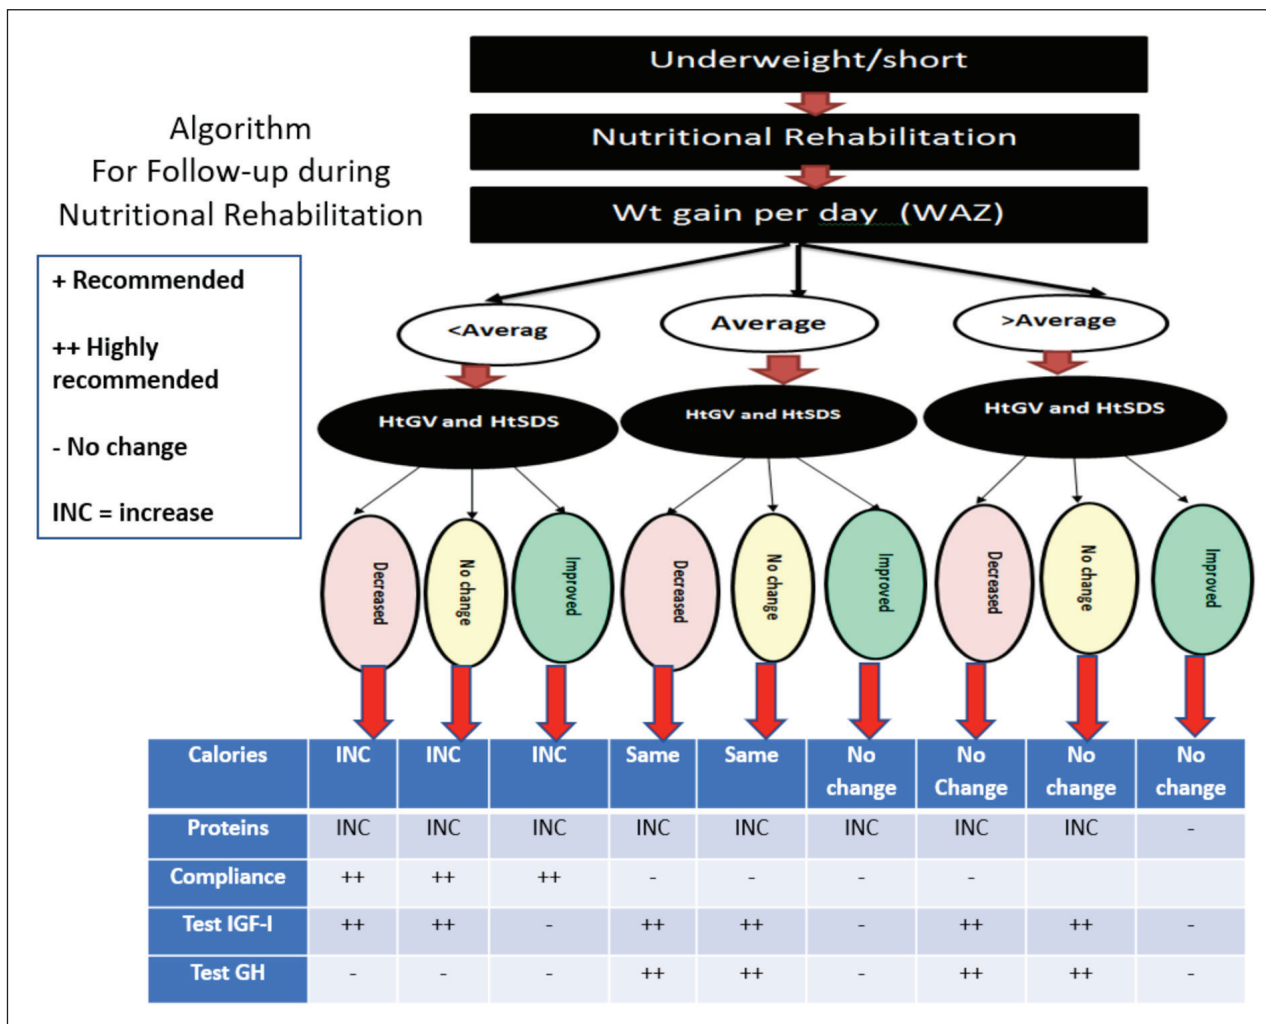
Algorithm
For Follow-up during
Nutritional Rehabilitation

+ Recommended

++ Highly recommended

- No change

INC = increase

Underweight/short

Nutritional Rehabilitation

Wt gain per day (WAZ)

<Averag

Average

>Average

HtGV and HtSDS

HtGV and HtSDS

HtGV and HtSDS

Decreased

No change

Improved

Decreased

No change

Improved

Decreased

No change

Improved

| Calories | INC | INC | INC | Same | Same | No change | No Change | No change | No change |
|---|---|---|---|---|---|---|---|---|---|
| Proteins | INC | INC | INC | INC | INC | INC | INC | INC | - |
| Compliance | ++ | ++ | ++ | - | - | - | - | | |
| Test IGF-I | ++ | ++ | - | ++ | ++ | - | ++ | ++ | - |
| Test GH | - | - | - | ++ | ++ | - | ++ | ++ | - |